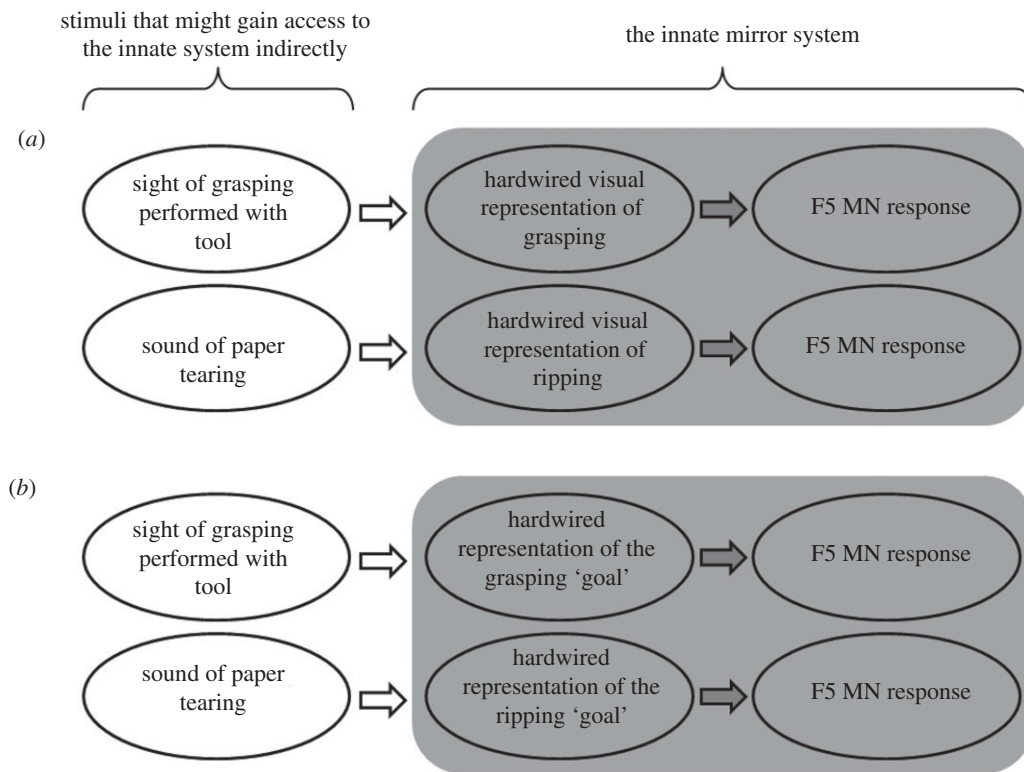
stimuli that might gain access to the innate system indirectly

the innate mirror system

(*a*)

sight of grasping performed with tool

hardwired visual representation of grasping

F5 MN response

sound of paper tearing

hardwired visual representation of ripping

F5 MN response

(*b*)

sight of grasping performed with tool

hardwired representation of the grasping 'goal'

F5 MN response

sound of paper tearing

hardwired representation of the ripping 'goal'

F5 MN response